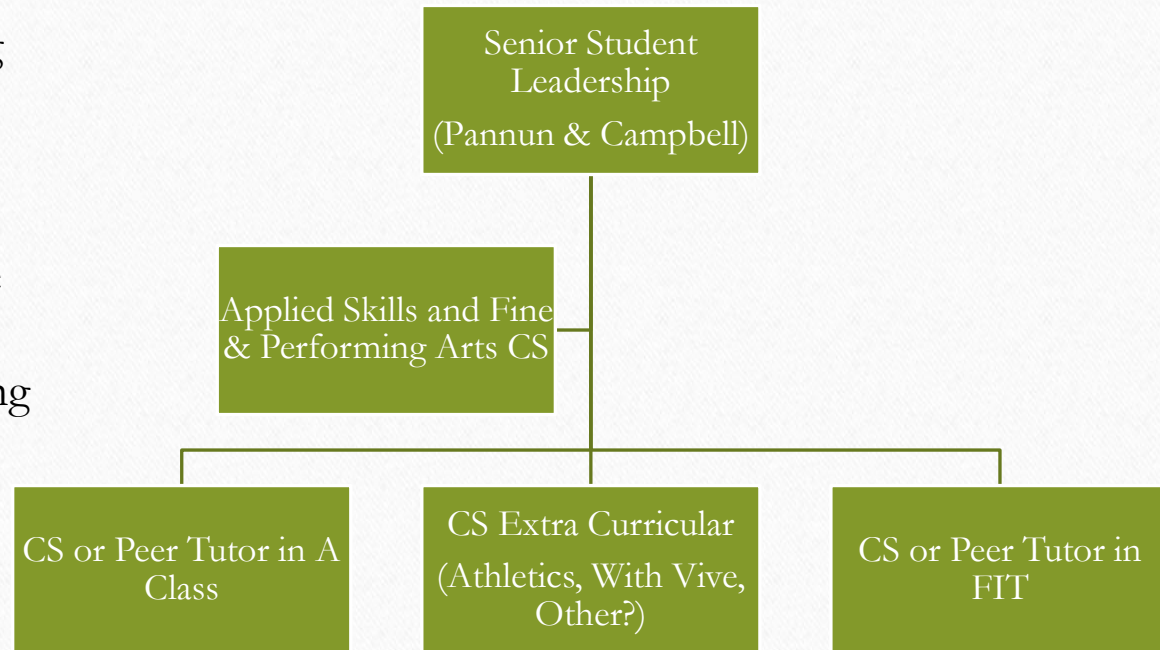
s

r

ng

Senior Student Leadership

(Pannun & Campbell)

Applied Skills and Fine & Performing Arts CS

CS or Peer Tutor in A Class

CS Extra Curricular

(Athletics, With Vive, Other?)

CS or Peer Tutor in FIT